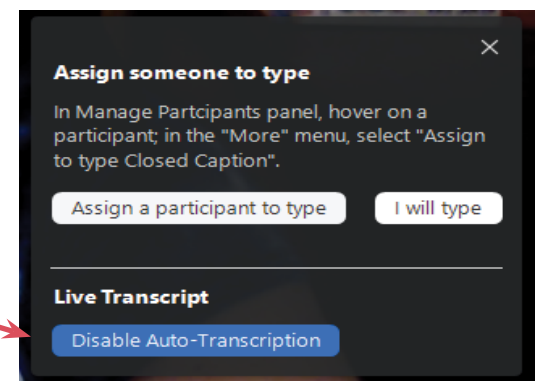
×

Assign someone to type

In Manage Partcipants panel, hover on a participant; in the "More" menu, select "Assign to type Closed Caption".

Assign a participant to type

I will type

Live Transcript

Disable Auto-Transcription